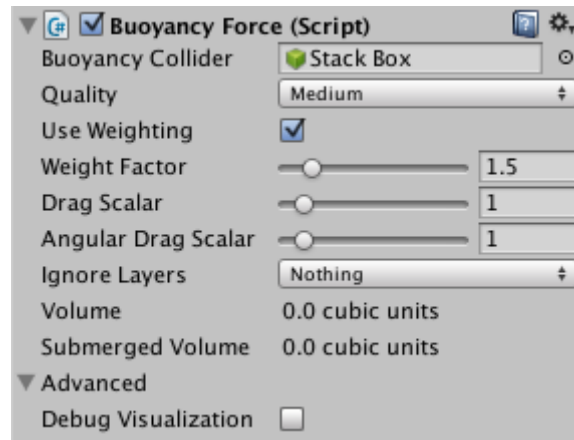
Buoyancy Force (Script)

Buoyancy Collider Stack Box

Quality Medium

Use Weighting

Weight Factor 1.5

Drag Scalar 1

Angular Drag Scalar 1

Ignore Layers Nothing

Volume 0.0 cubic units

Submerged Volume 0.0 cubic units

Advanced

Debug Visualization